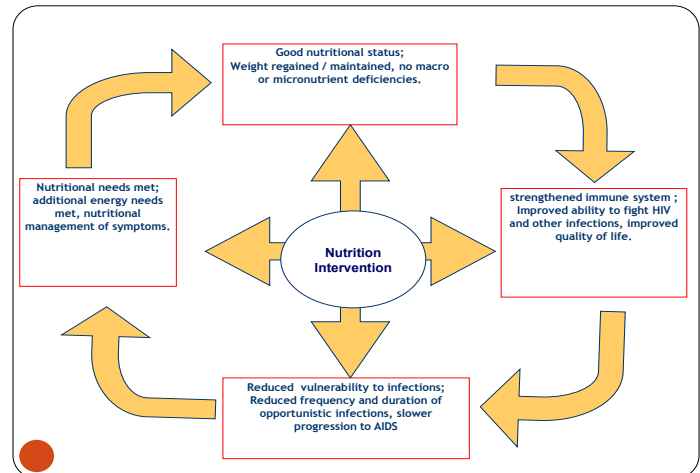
Good nutritional status;
Weight regained / maintained, no macro or micronutrient deficiencies.

strengthened immune system ; Improved ability to fight HIV and other infections, improved quality of life.

Reduced vulnerability to infections; Reduced frequency and duration of opportunistic infections, slower progression to AIDS

Nutritional needs met; additional energy needs met, nutritional management of symptoms.

Nutrition Intervention